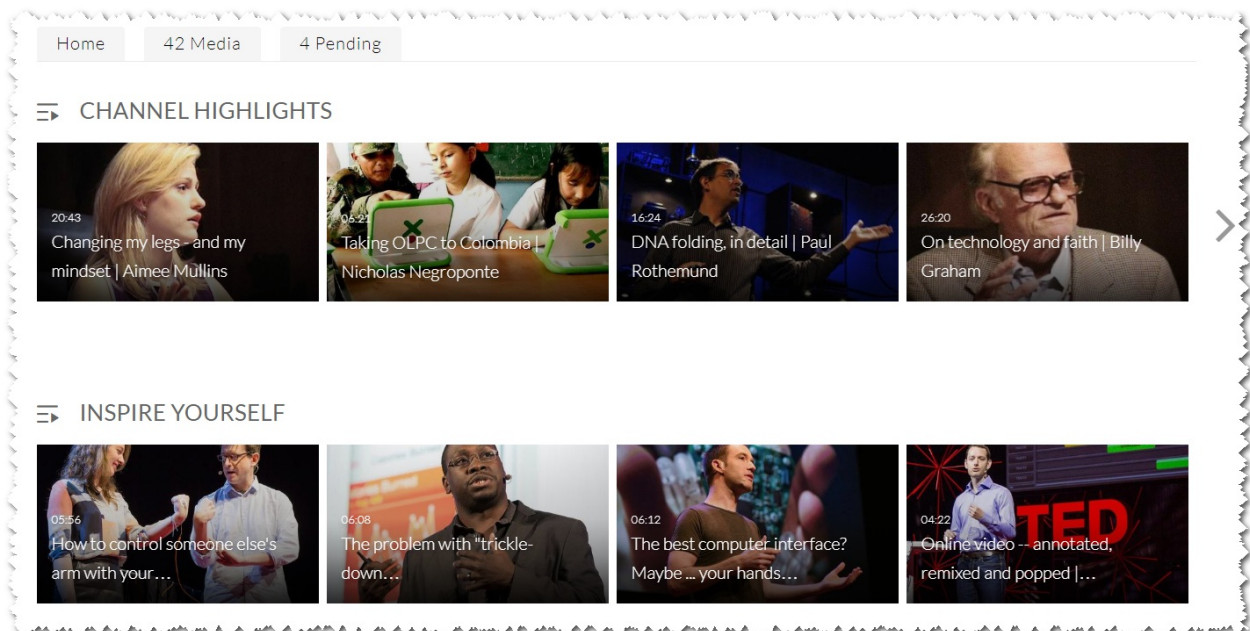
Home
42 Media
4 Pending

CHANNEL HIGHLIGHTS

20:43
Changing my legs - and my mindset | Aimee Mullins

06:22
Taking OLPC to Colombia | Nicholas Negroponte

16:24
DNA folding, in detail | Paul Rothemund

26:20
On technology and faith | Billy Graham

INSPIRE YOURSELF

05:56
How to control someone else's arm with your…

06:08
The problem with "trickle-down…

06:12
The best computer interface? Maybe ... your hands…

04:22
Online video -- annotated, remixed and popped |…

TED